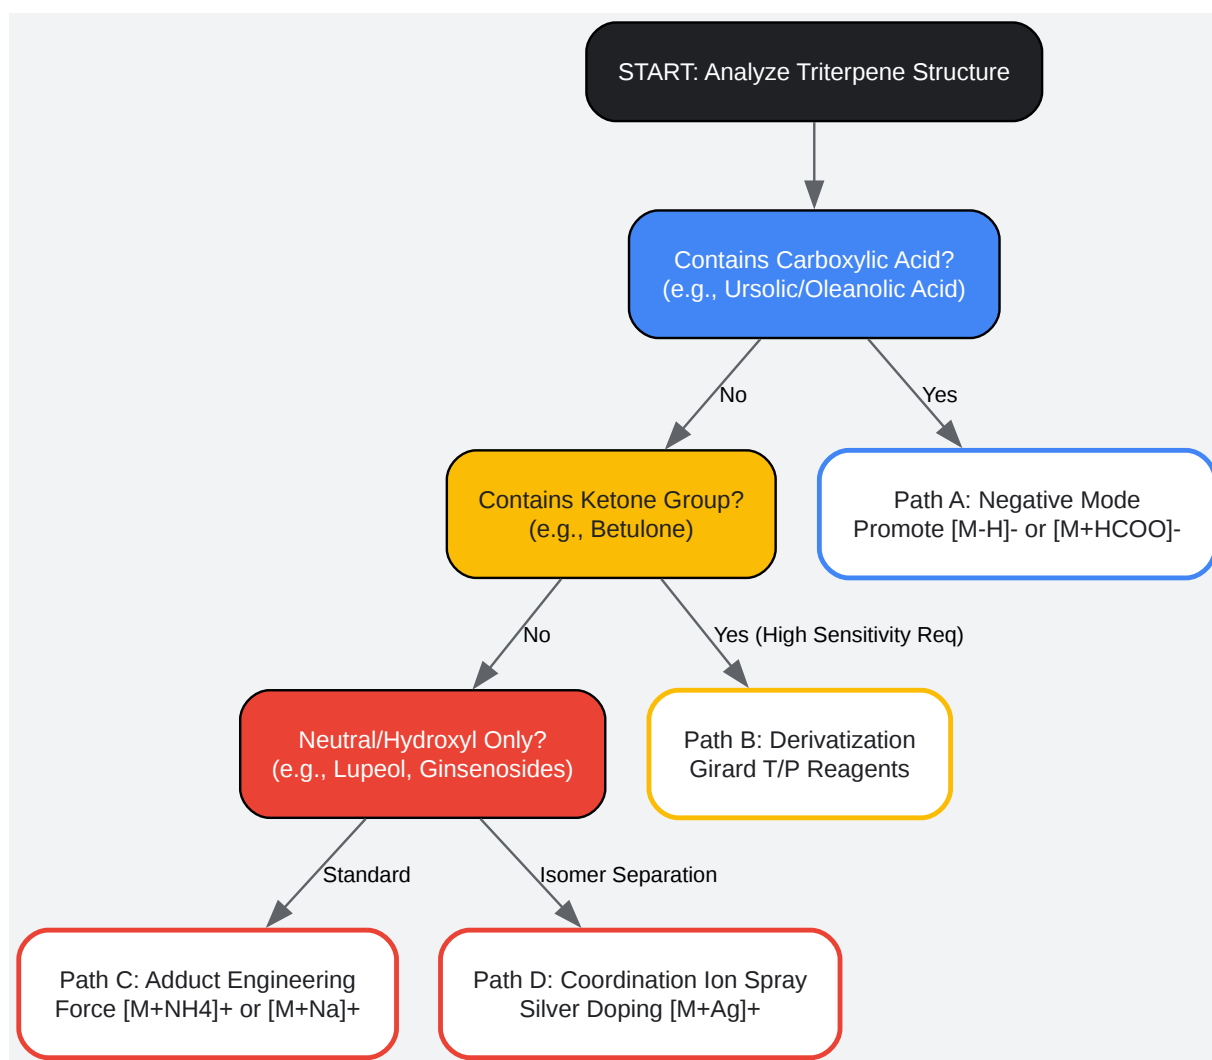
START: Analyze Triterpene Structure

Contains Carboxylic Acid?
(e.g., Ursolic/Oleanolic Acid)

No

Yes

Contains Ketone Group?
(e.g., Betulone)

Path A: Negative Mode
Promote [M-H]- or [M+HCOO]-

No

Yes (High Sensitivity Req)

Neutral/Hydroxyl Only?
(e.g., Lupeol, Ginsenosides)

Path B: Derivatization
Girard T/P Reagents

Standard

Isomer Separation

Path C: Adduct Engineering
Force [M+NH4]+ or [M+Na]+

Path D: Coordination Ion Spray
Silver Doping [M+Ag]+